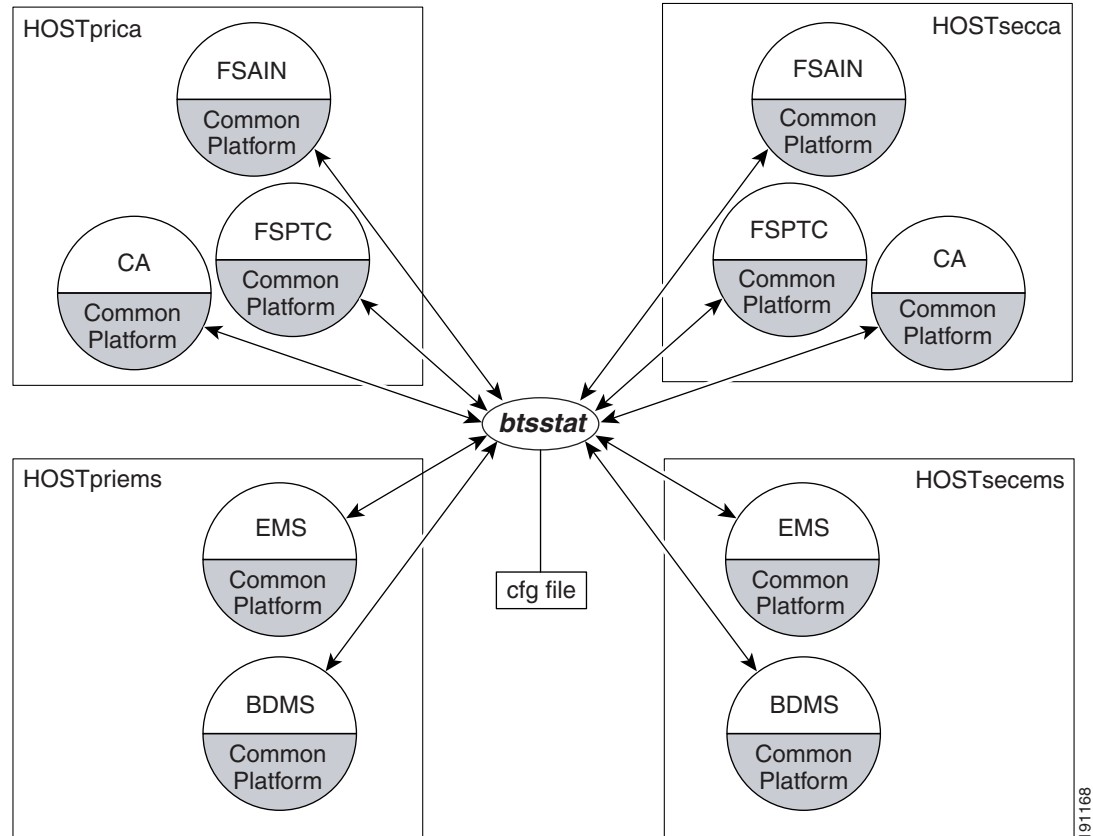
HOSTprica

FSAIN
Common Platform

FSPTC
Common Platform

CA
Common Platform

HOSTsecca

FSAIN
Common Platform

FSPTC
Common Platform

CA
Common Platform

btsstat

HOSTpriems

EMS
Common Platform

BDMS
Common Platform

cfg file

HOSTsecems

EMS
Common Platform

BDMS
Common Platform

191168